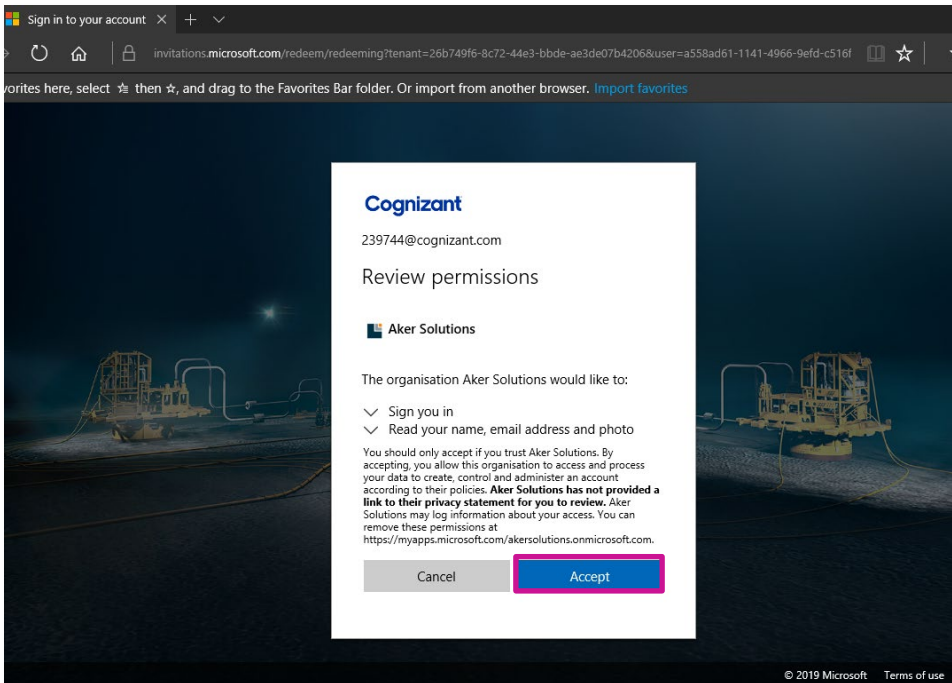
Sign in to your account

invitations.microsoft.com/redeem/redeeming?tenant=26b749f6-8c72-44e3-bbde-ae3de07b4206&user=a558ad61-1141-4966-9efd-c516f

vorites here, select ☆ then ☆, and drag to the Favorites Bar folder. Or import from another browser. Import favorites

Cognizant

239744@cognizant.com

Review permissions

Aker Solutions

The organisation Aker Solutions would like to:

Sign you in

Read your name, email address and photo

You should only accept if you trust Aker Solutions. By accepting, you allow this organisation to access and process your data to create, control and administer an account according to their policies. **Aker Solutions has not provided a link to their privacy statement for you to review.** Aker Solutions may log information about your access. You can remove these permissions at https://myapps.microsoft.com/akersolutions.onmicrosoft.com.

Cancel

Accept

© 2019 Microsoft Terms of use